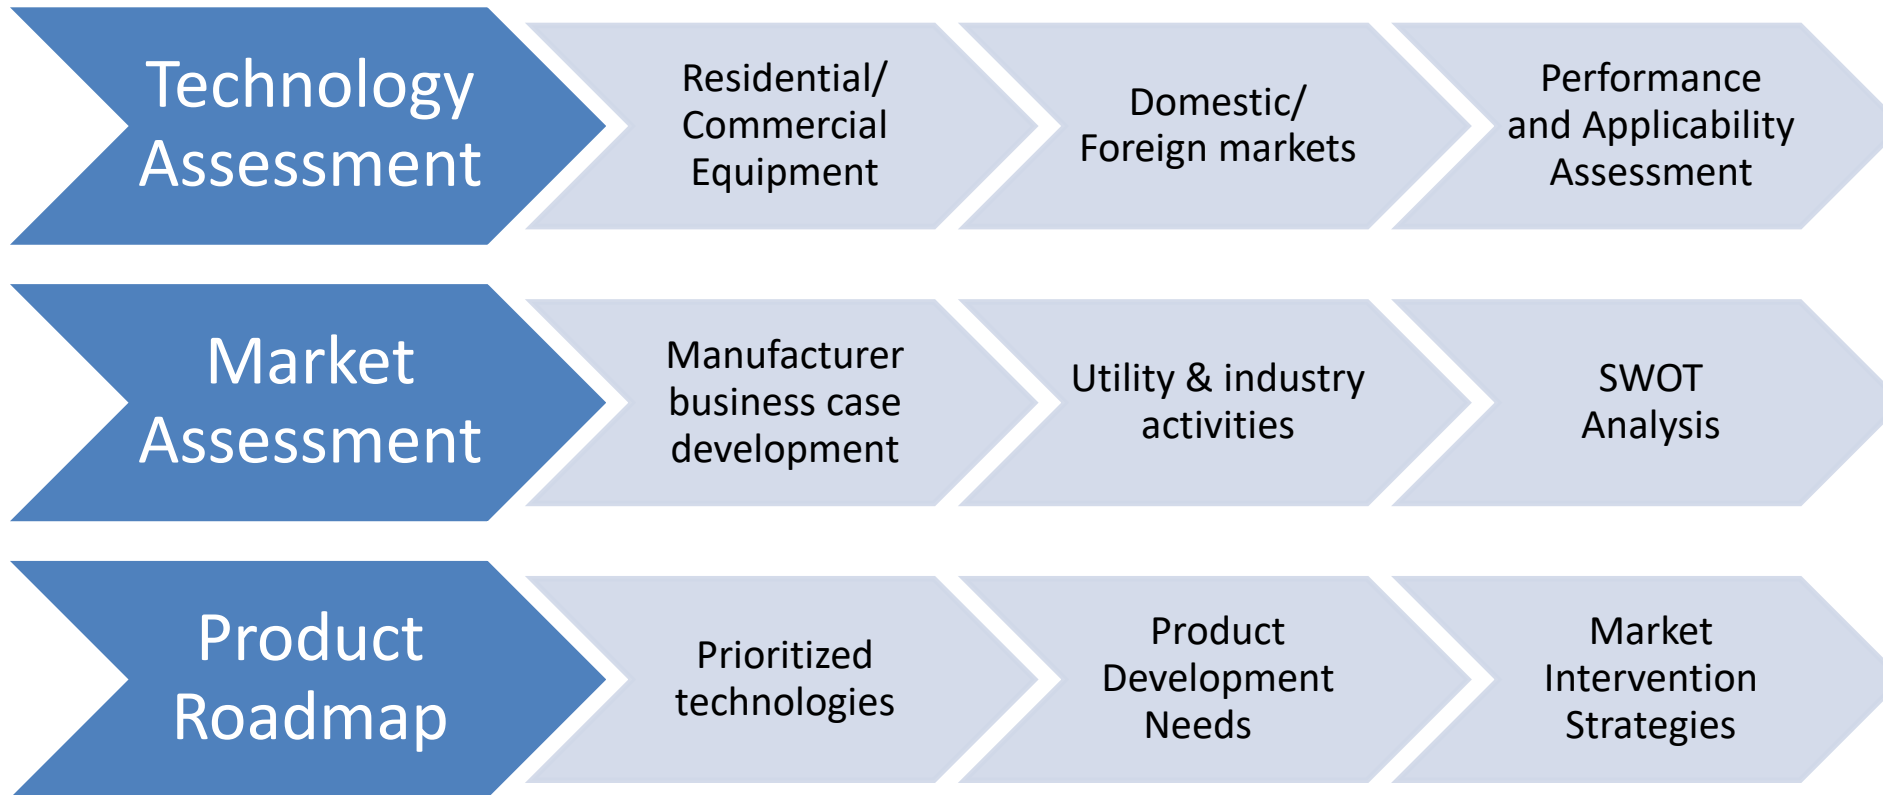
Technology Assessment

Residential/ Commercial Equipment

Domestic/ Foreign markets

Performance and Applicability Assessment

Market Assessment

Manufacturer business case development

Utility & industry activities

SWOT Analysis

Product Roadmap

Prioritized technologies

Product Development Needs

Market Intervention Strategies